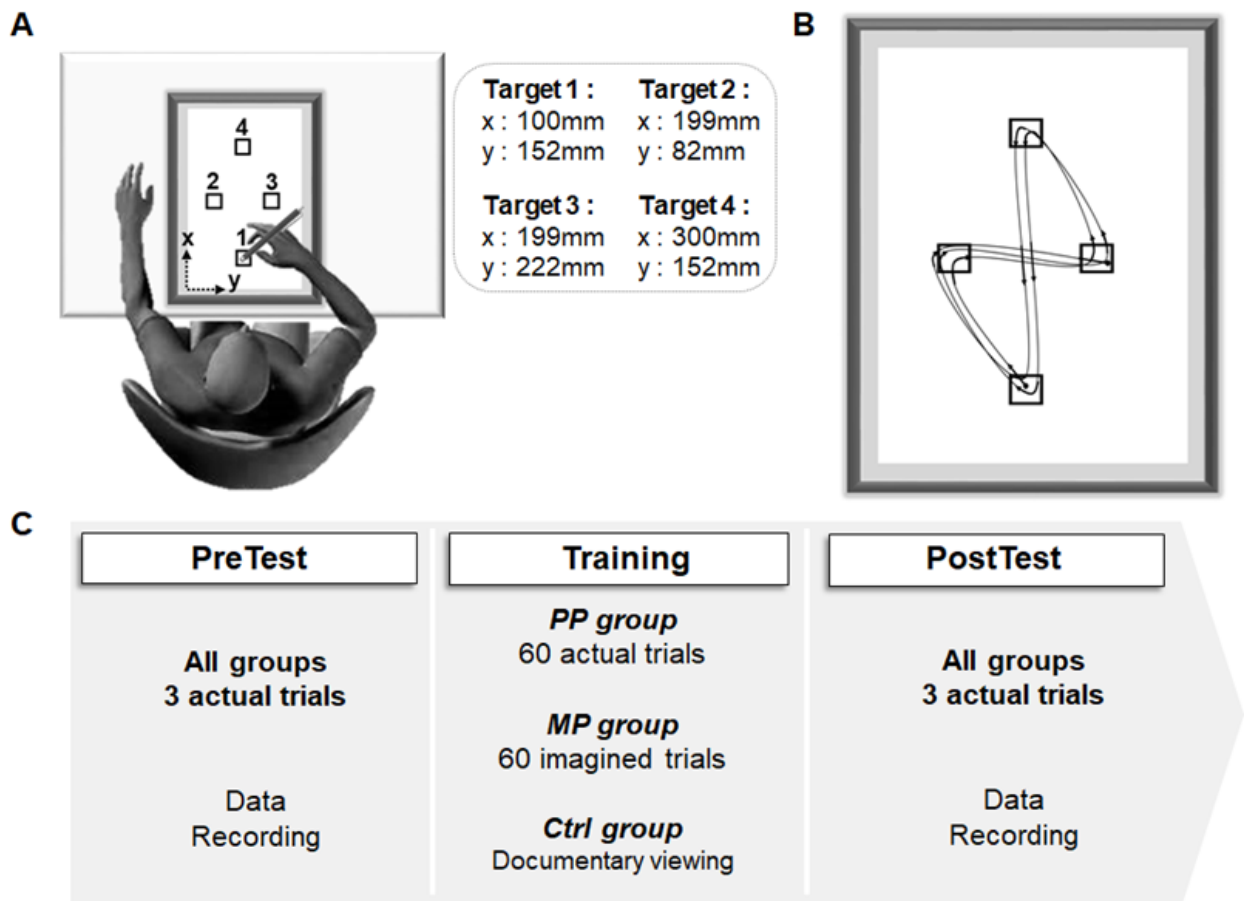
A

4
2
3
x
1
y

Target 1 :
x : 100mm
y : 152mm

Target 2 :
x : 199mm
y : 82mm

Target 3 :
x : 199mm
y : 222mm

Target 4 :
x : 300mm
y : 152mm

B

C

PreTest

All groups
3 actual trials

Data
Recording

Training

*PP group*
60 actual trials

*MP group*
60 imagined trials

*Ctrl group*
Documentary viewing

PostTest

All groups
3 actual trials

Data
Recording